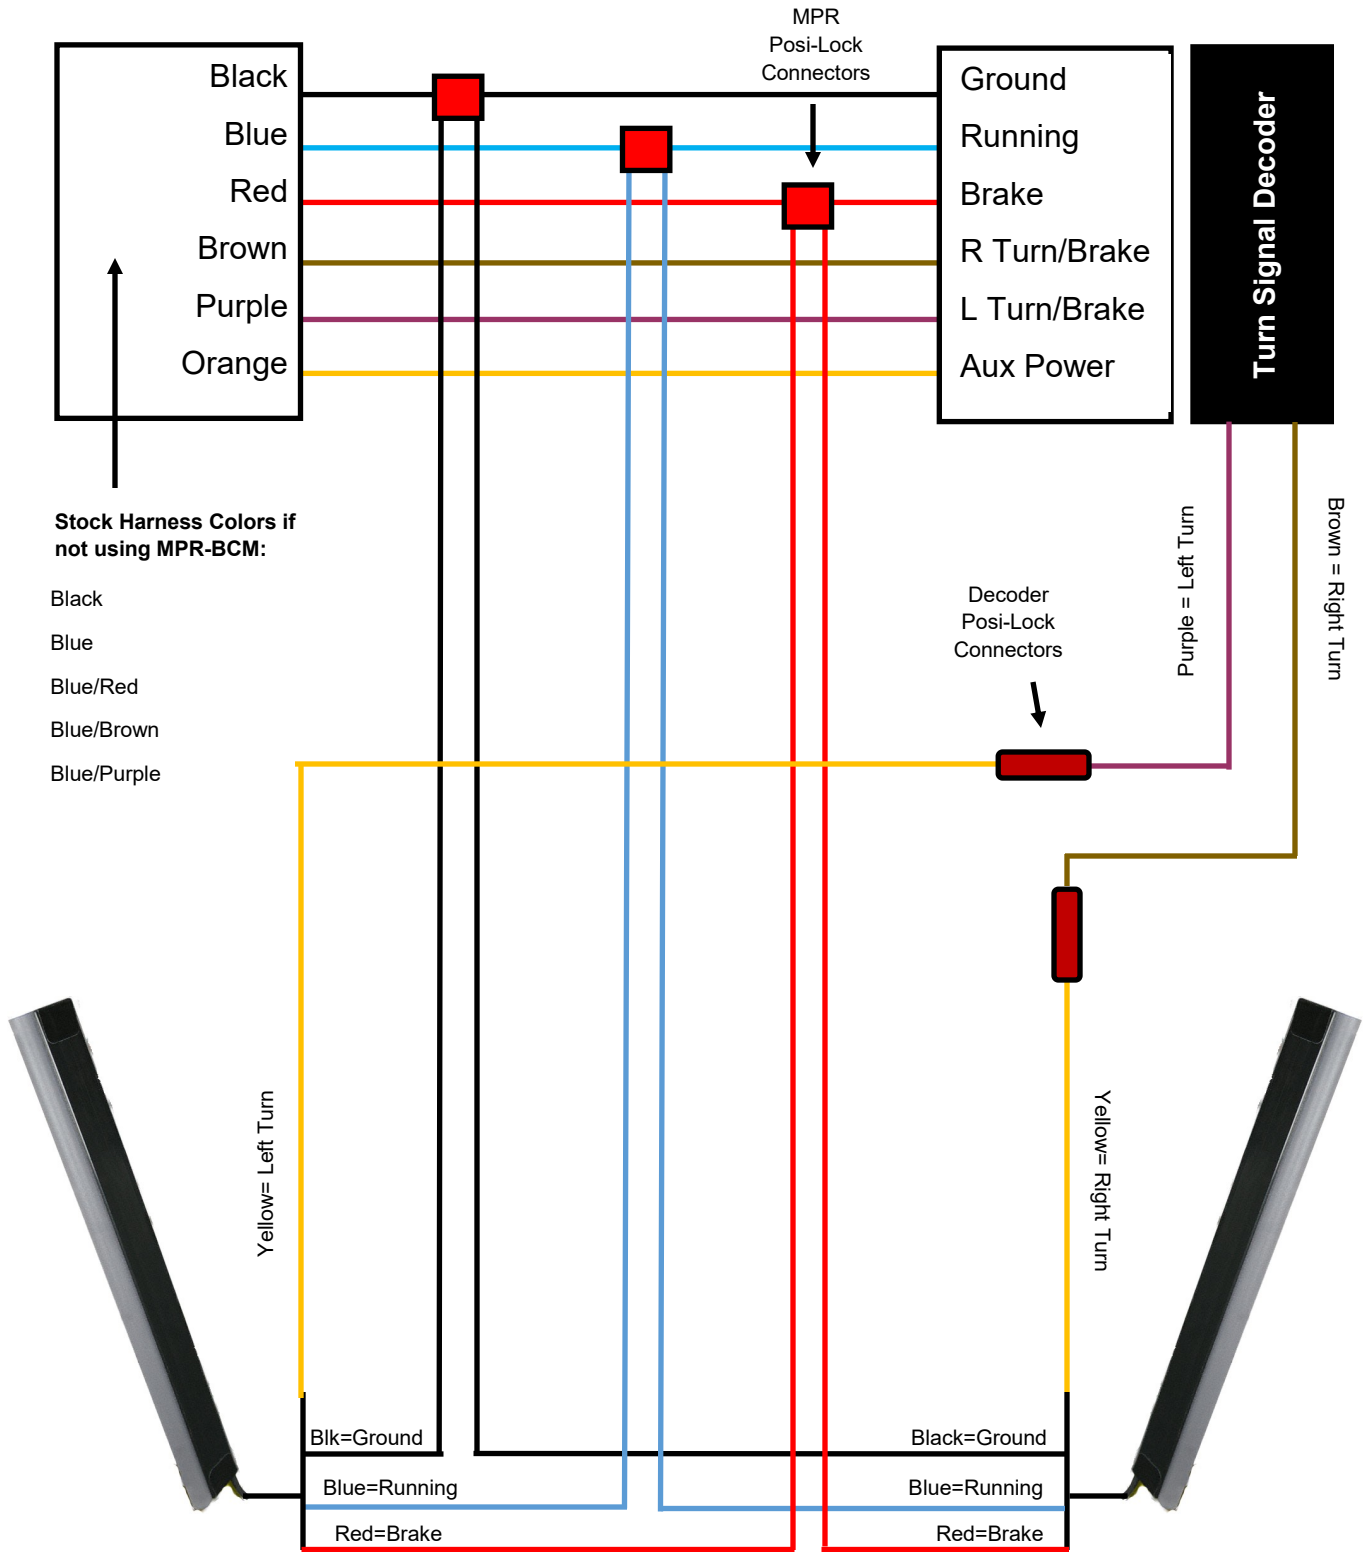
MPR
Posi-Lock
Connectors

Black
Blue
Red
Brown
Purple
Orange

Ground
Running
Brake
R Turn/Brake
L Turn/Brake
Aux Power

Turn Signal Decoder

Stock Harness Colors if not using MPR-BCM:

Black
Blue
Blue/Red
Blue/Brown
Blue/Purple

Decoder
Posi-Lock
Connectors

Purple = Left Turn

Brown = Right Turn

Yellow= Left Turn

Yellow= Right Turn

Blk=Ground
Blue=Running
Red=Brake

Black=Ground
Blue=Running
Red=Brake